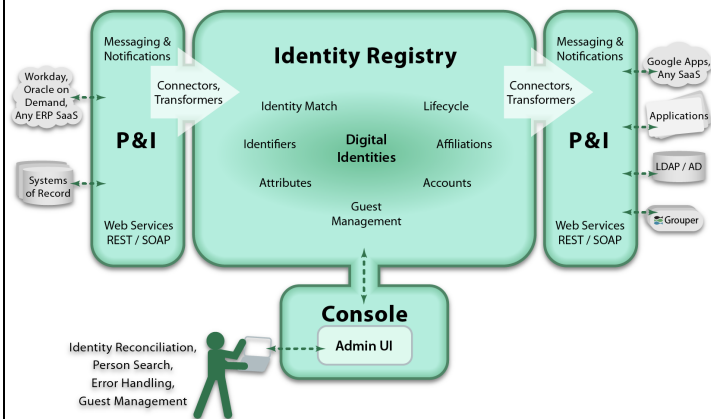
Workday, Oracle on Demand, Any ERP SaaS

Systems of Record

Messaging & Notifications

Connectors, Transformers

P&I

Web Services REST / SOAP

Identity Registry

Identity Match

Lifecycle

Identifiers

Digital Identities

Affiliations

Attributes

Accounts

Guest Management

Messaging & Notifications

Connectors, Transformers

P&I

Web Services REST / SOAP

Google Apps, Any SaaS

Applications

LDAP / AD

Grouper

Console

Admin UI

Identity Reconciliation, Person Search, Error Handling, Guest Management